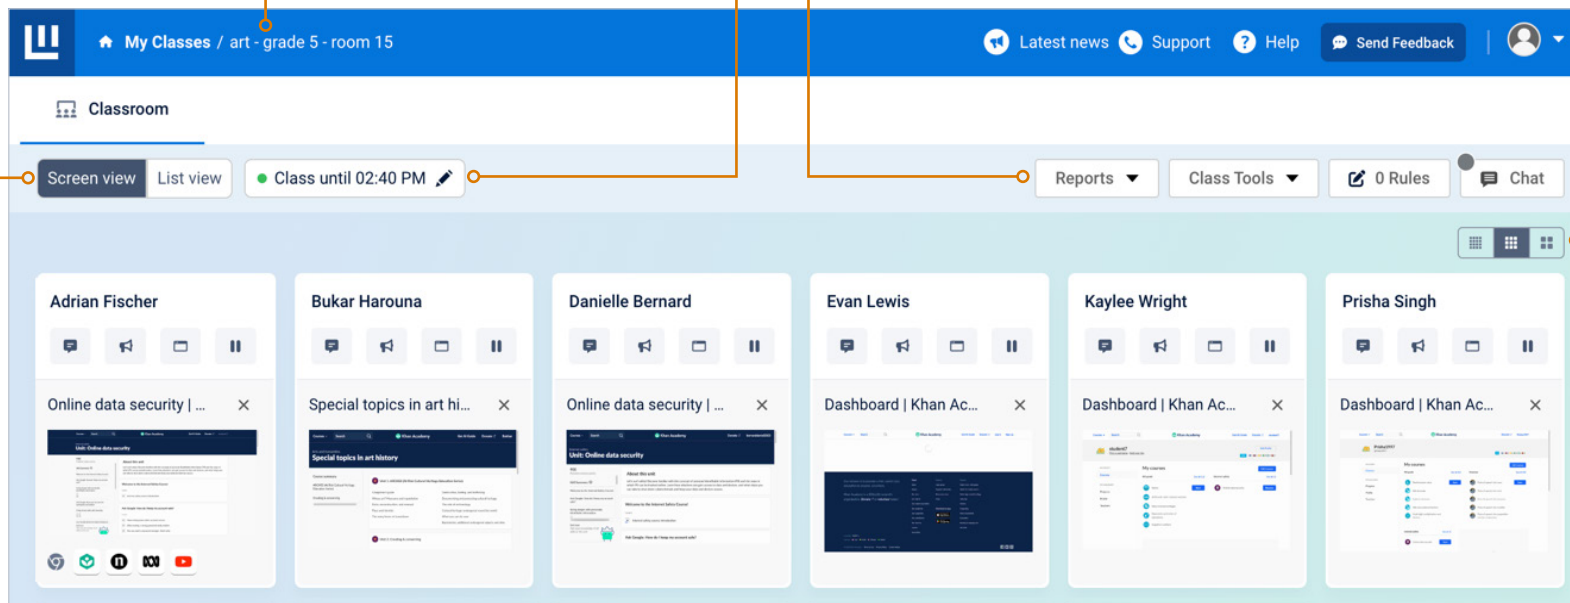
My Classes / art - grade 5 - room 15

Latest news Support Help Send Feedback

Classroom

Screen view List view Class until 02:40 PM

Reports Class Tools 0 Rules Chat

Adrian Fischer

Online data security | ...

Bukar Harouna

Special topics in art hi...

Danielle Bernard

Online data security | ...

Evan Lewis

Dashboard | Khan Ac...

Kaylee Wright

Dashboard | Khan Ac...

Prisha Singh

Dashboard | Khan Ac...